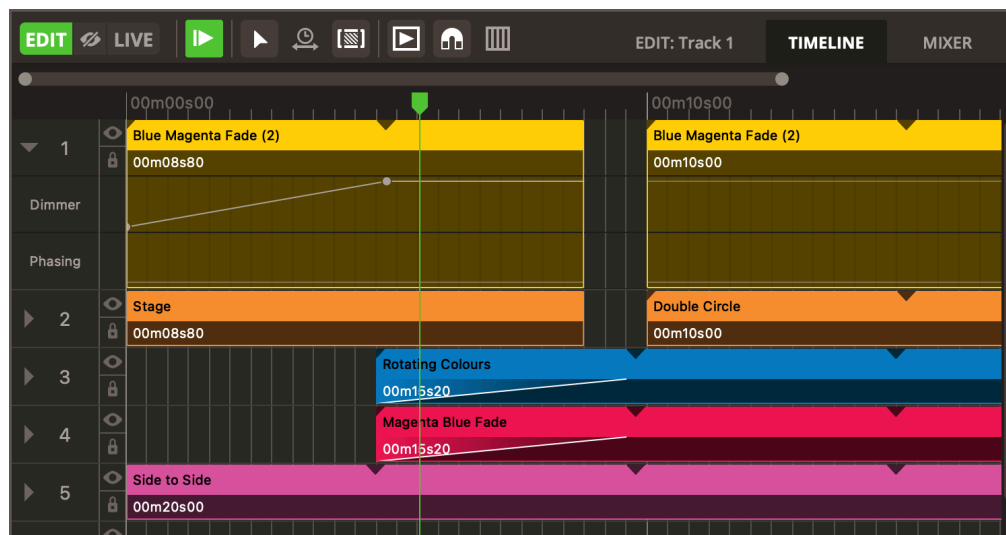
EDIT LIVE

EDIT: Track 1 TIMELINE MIXER

00m00s00 00m10s00

1 Blue Magenta Fade (2) 00m08s80 Blue Magenta Fade (2) 00m10s00

Dimmer

Phasing

2 Stage 00m08s80 Double Circle 00m10s00

3 Rotating Colours 00m15s20

4 Magenta Blue Fade 00m15s20

5 Side to Side 00m20s00